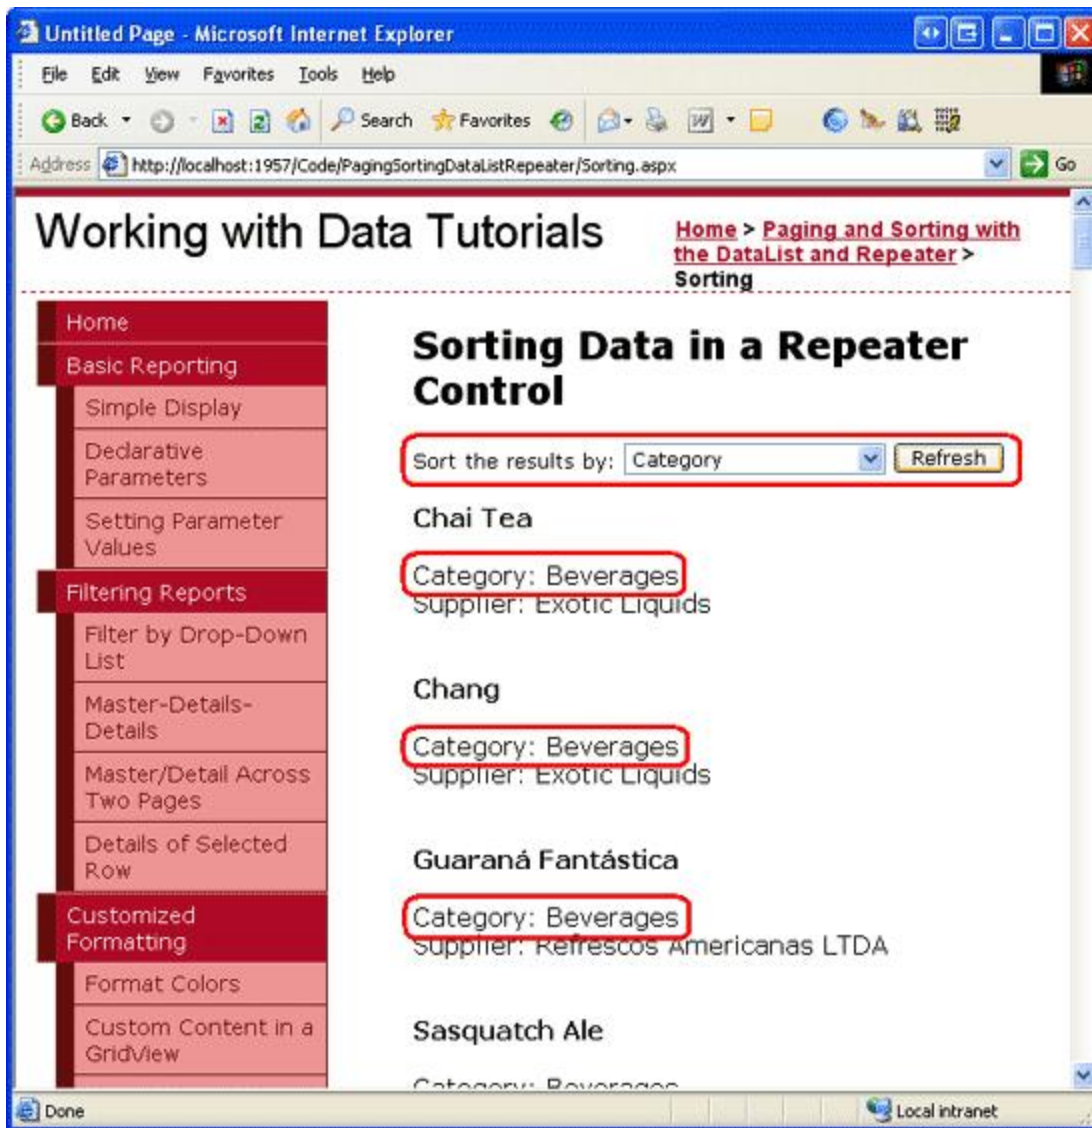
Untitled Page - Microsoft Internet Explorer

File Edit View Favorites Tools Help

Back Search Favorites

Address http://localhost:1957/Code/PagingSortingDataListRepeater/Sorting.aspx Go

Working with Data Tutorials

Home > Paging and Sorting with the DataList and Repeater > Sorting

Home
Basic Reporting
Simple Display
Declarative Parameters
Setting Parameter Values
Filtering Reports
Filter by Drop-Down List
Master-Details-Details
Master/Detail Across Two Pages
Details of Selected Row
Customized Formatting
Format Colors
Custom Content in a GridView

Sorting Data in a Repeater Control

Sort the results by: Category Refresh

Chai Tea

Category: Beverages
Supplier: Exotic Liquids

Chang

Category: Beverages
Supplier: Exotic Liquids

Guaraná Fantástica

Category: Beverages
Supplier: Refrescos Americanas LTDA

Sasquatch Ale

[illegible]

Done Local intranet